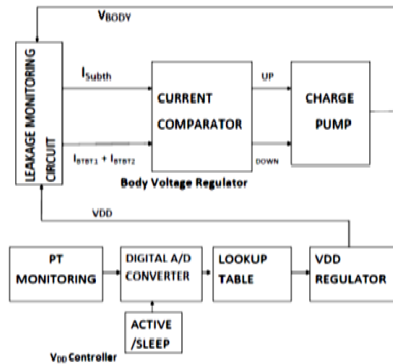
$V_{BODY}$

LEAKAGE MONITORING CIRCUIT

$I_{Subth}$

$I_{BTBT1} + I_{BTBT2}$

CURRENT COMPARATOR

UP

DOWN

CHARGE PUMP

Body Voltage Regulator

VDD

PT MONITORING

DIGITAL A/D CONVERTER

LOOKUP TABLE

VDD REGULATOR

ACTIVE /SLEEP

$V_{DD}$ Controller